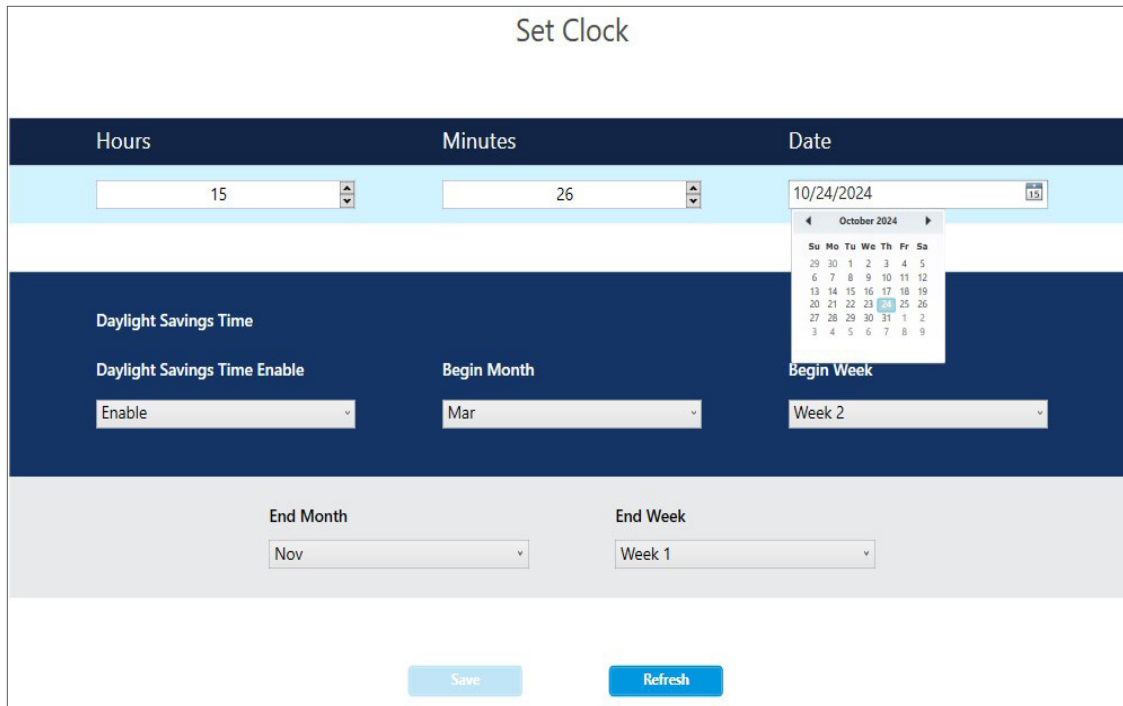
Set Clock

Hours
15

Minutes
26

Date
10/24/2024

15

October 2024

| Su | Mo | Tu | We | Th | Fr | Sa |
|---|---|---|---|---|---|---|
| 29 | 30 | 1 | 2 | 3 | 4 | 5 |
| 6 | 7 | 8 | 9 | 10 | 11 | 12 |
| 13 | 14 | 15 | 16 | 17 | 18 | 19 |
| 20 | 21 | 22 | 23 | 24 | 25 | 26 |
| 27 | 28 | 29 | 30 | 31 | 1 | 2 |
| 3 | 4 | 5 | 6 | 7 | 8 | 9 |

Daylight Savings Time

Daylight Savings Time Enable
Enable

Begin Month
Mar

Begin Week
Week 2

End Month
Nov

End Week
Week 1

Save

Refresh